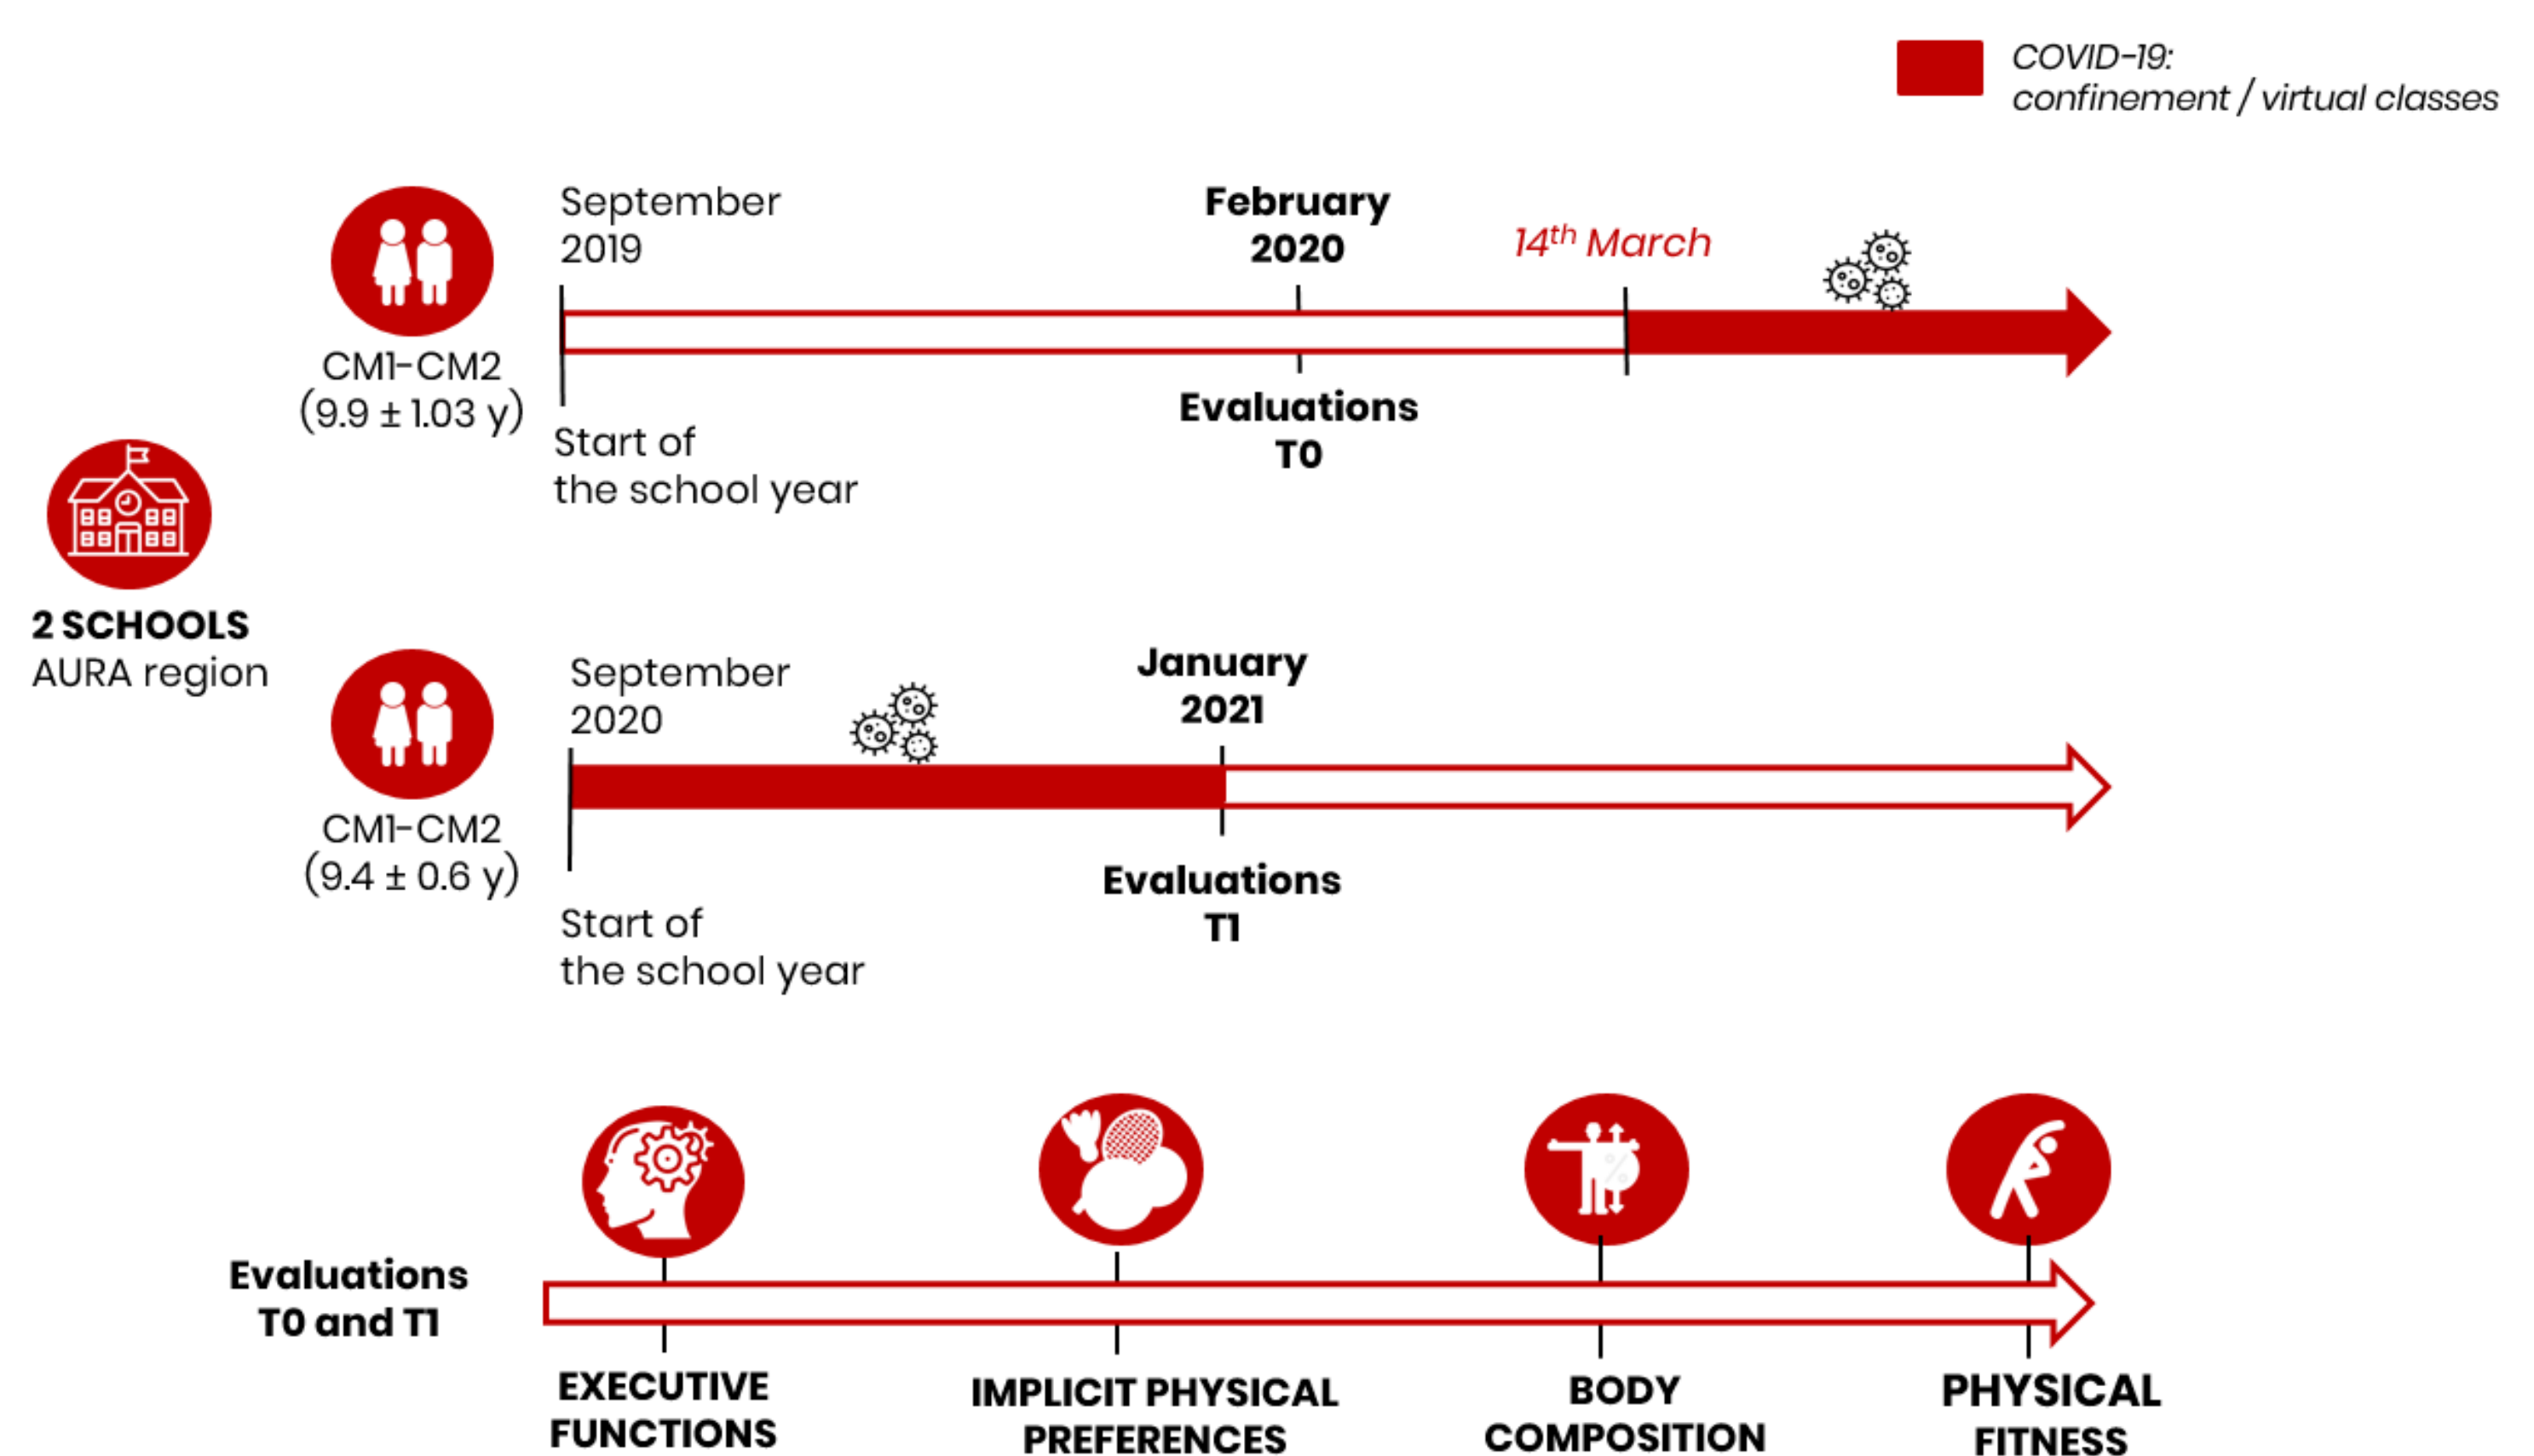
COVID-19: confinement / virtual classes

September 2019

February 2020

$14^{th}$ March

CM1-CM2 (9.9 ± 1.03 y)

Evaluations T0

Start of the school year

2 SCHOOLS
AURA region

September 2020

January 2021

CM1-CM2 (9.4 ± 0.6 y)

Evaluations T1

Start of the school year

Evaluations T0 and T1

EXECUTIVE FUNCTIONS

IMPLICIT PHYSICAL PREFERENCES

BODY COMPOSITION

PHYSICAL FITNESS